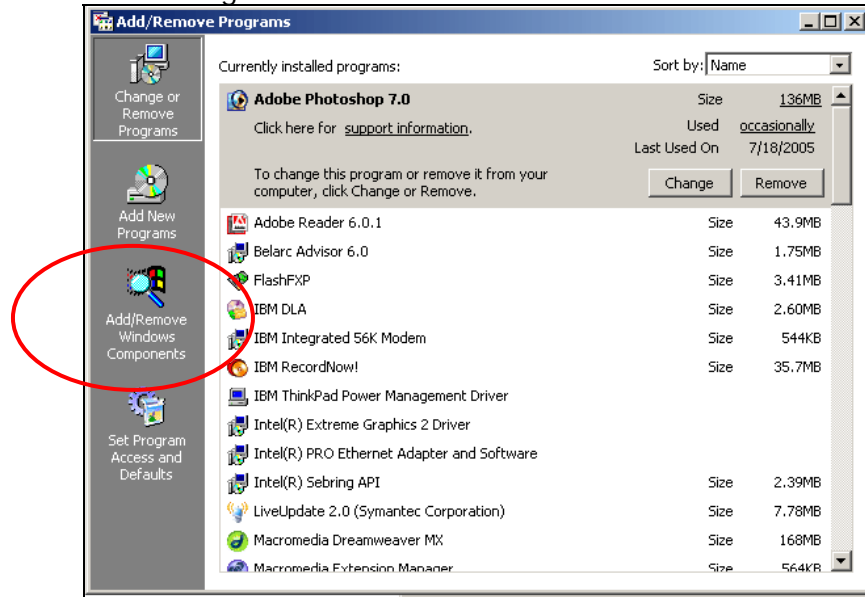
Add/Remove Programs

Change or Remove Programs

Add New Programs

Add/Remove Windows Components

Set Program Access and Defaults

Currently installed programs:

Sort by: Name

Adobe Photoshop 7.0 Size 136MB

Click here for support information. Used occasionally

Last Used On 7/18/2005

To change this program or remove it from your computer, click Change or Remove.

Change Remove

| | | |
|---|---|---|
| Adobe Reader 6.0.1 | Size | 43.9MB |
| Belarc Advisor 6.0 | Size | 1.75MB |
| FlashFXP | Size | 3.41MB |
| IBM DLA | Size | 2.60MB |
| IBM Integrated 56K Modem | Size | 544KB |
| IBM RecordNow! | Size | 35.7MB |
| IBM ThinkPad Power Management Driver | | |
| Intel(R) Extreme Graphics 2 Driver | | |
| Intel(R) PRO Ethernet Adapter and Software | | |
| Intel(R) Sebring API | Size | 2.39MB |
| LiveUpdate 2.0 (Symantec Corporation) | Size | 7.78MB |
| Macromedia Dreamweaver MX | Size | 168MB |
| Macromedia Extension Manager | Size | 564KB |